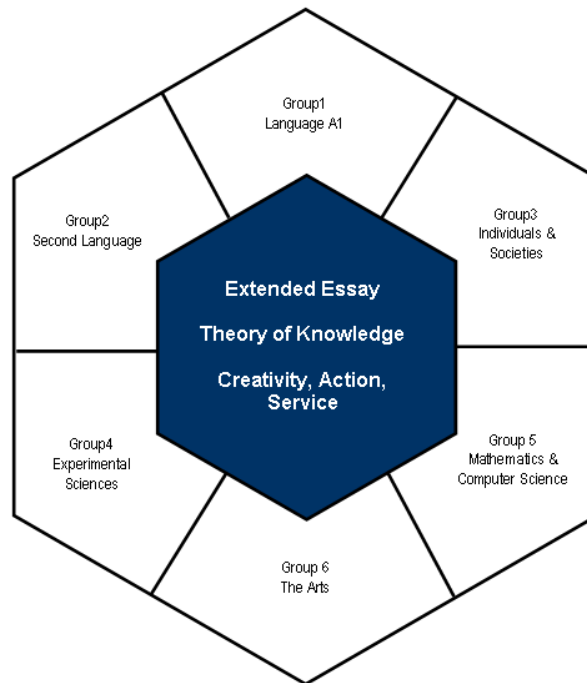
Group1
Language A1

Group2
Second Language

Group3
Individuals &
Societies

Extended Essay

Theory of Knowledge

Creativity, Action,
Service

Group4
Experimental
Sciences

Group 5
Mathematics &
Computer Science

Group 6
The Arts